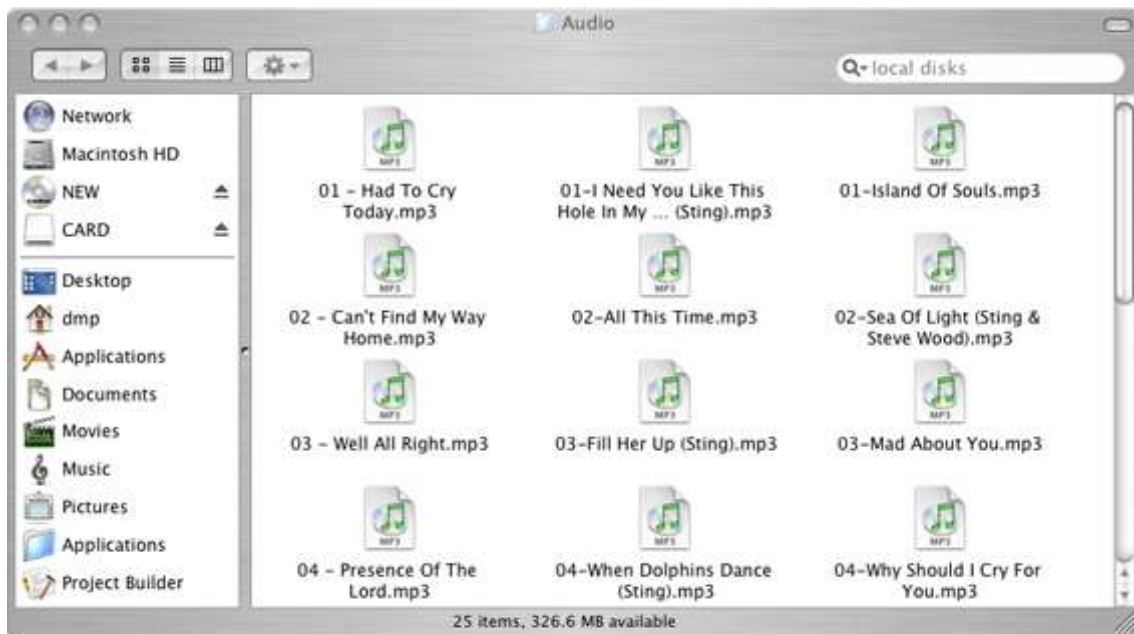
Audio

local disks

Network
Macintosh HD
NEW
CARD
Desktop
dmp
Applications
Documents
Movies
Music
Pictures
Applications
Project Builder

MP3
01 - Had To Cry Today.mp3
MP3
01-I Need You Like This Hole In My ... (Sting).mp3
MP3
01-Island Of Souls.mp3
MP3
02 - Can't Find My Way Home.mp3
MP3
02-All This Time.mp3
MP3
02-Sea Of Light (Sting & Steve Wood).mp3
MP3
03 - Well All Right.mp3
MP3
03-Fill Her Up (Sting).mp3
MP3
03-Mad About You.mp3
MP3
04 - Presence Of The Lord.mp3
MP3
04-When Dolphins Dance (Sting).mp3
MP3
04-Why Should I Cry For You.mp3

25 items, 326.6 MB available